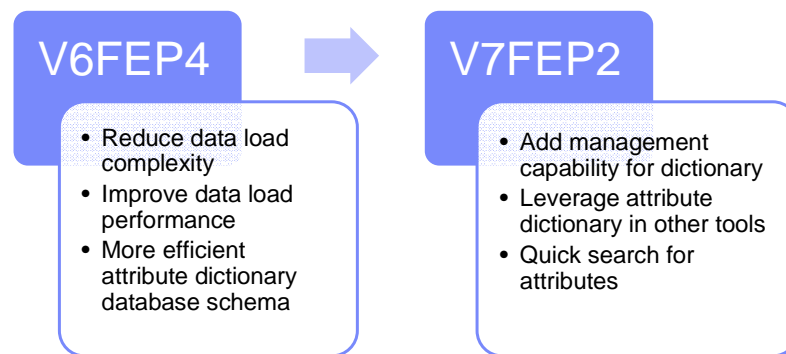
V6FEP4

- Reduce data load complexity
- Improve data load performance
- More efficient attribute dictionary database schema

V7FEP2

- Add management capability for dictionary
- Leverage attribute dictionary in other tools
- Quick search for attributes